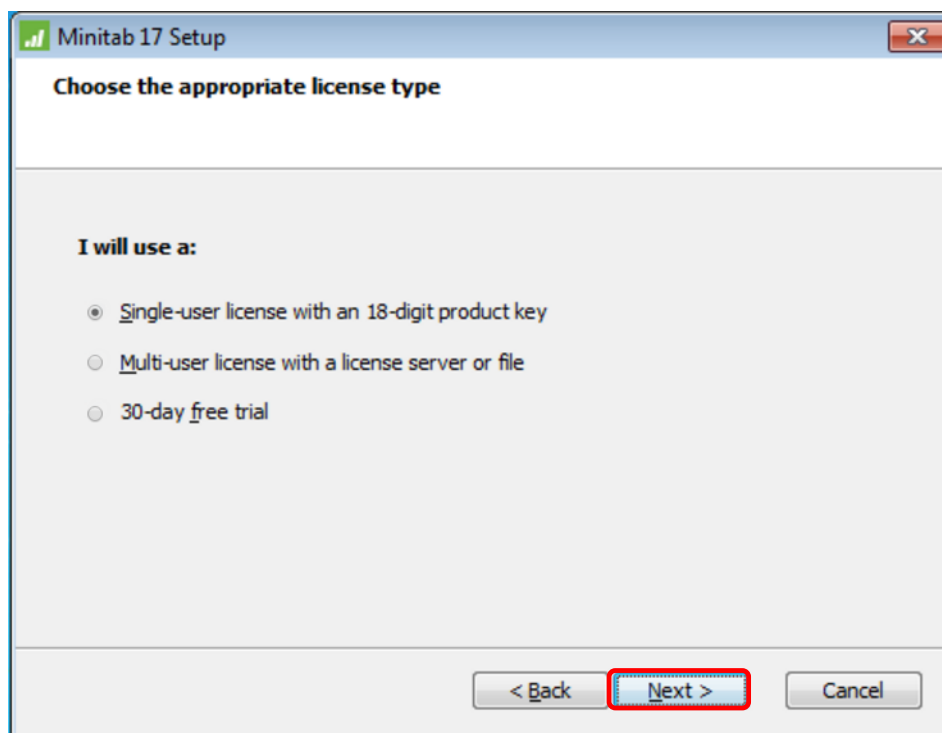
Minitab 17 Setup

Choose the appropriate license type

I will use a:

Single-user license with an 18-digit product key

Multi-user license with a license server or file

30-day free trial

< Back

Next >

Cancel